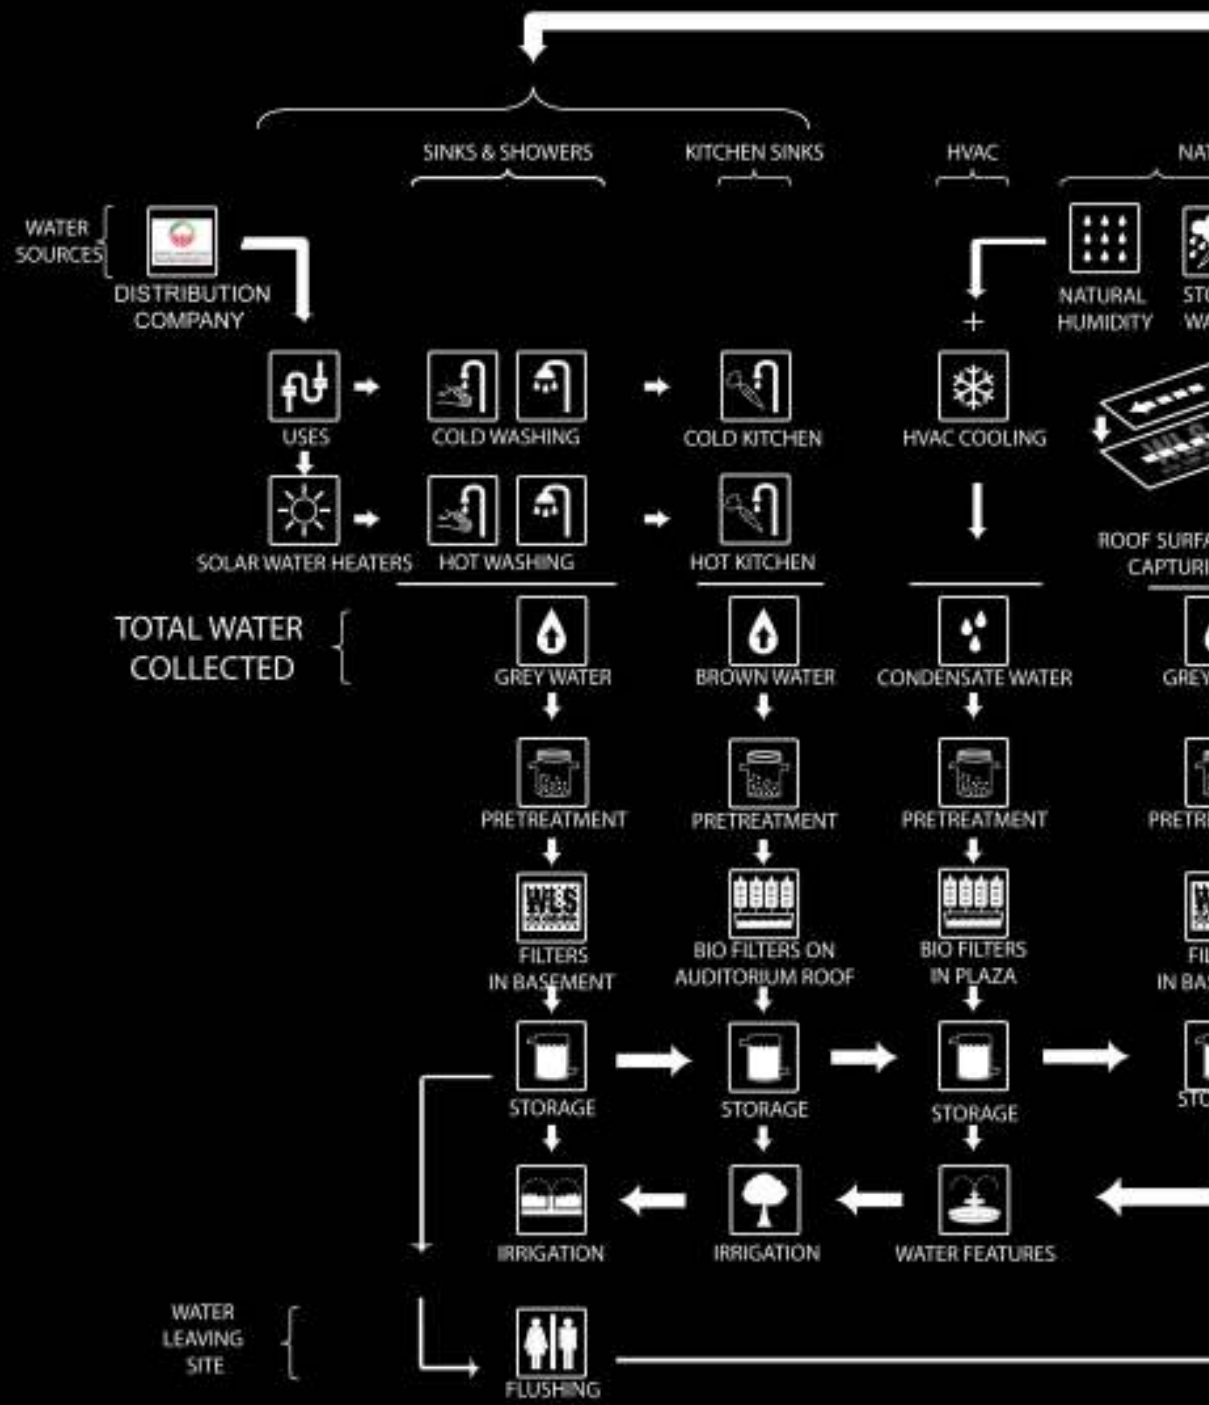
SINKS & SHOWERS

KITCHEN SINKS

HVAC

NAT

WATER SOURCES

DISTRIBUTION COMPANY

NATURAL HUMIDITY

STO WA

+

USES

COLD WASHING

COLD KITCHEN

HVAC COOLING

SOLAR WATER HEATERS

HOT WASHING

HOT KITCHEN

ROOF SURFA CAPTURI

TOTAL WATER COLLECTED

GREY WATER

BROWN WATER

CONDENSATE WATER

GREY

PRETREATMENT

PRETREATMENT

PRETREATMENT

PRETRE

WLS

FILTERS IN BASEMENT

BIO FILTERS ON AUDITORIUM ROOF

BIO FILTERS IN PLAZA

FIL IN BAS

STORAGE

STORAGE

STORAGE

STO

IRRIGATION

IRRIGATION

WATER FEATURES

WATER LEAVING SITE

FLUSHING